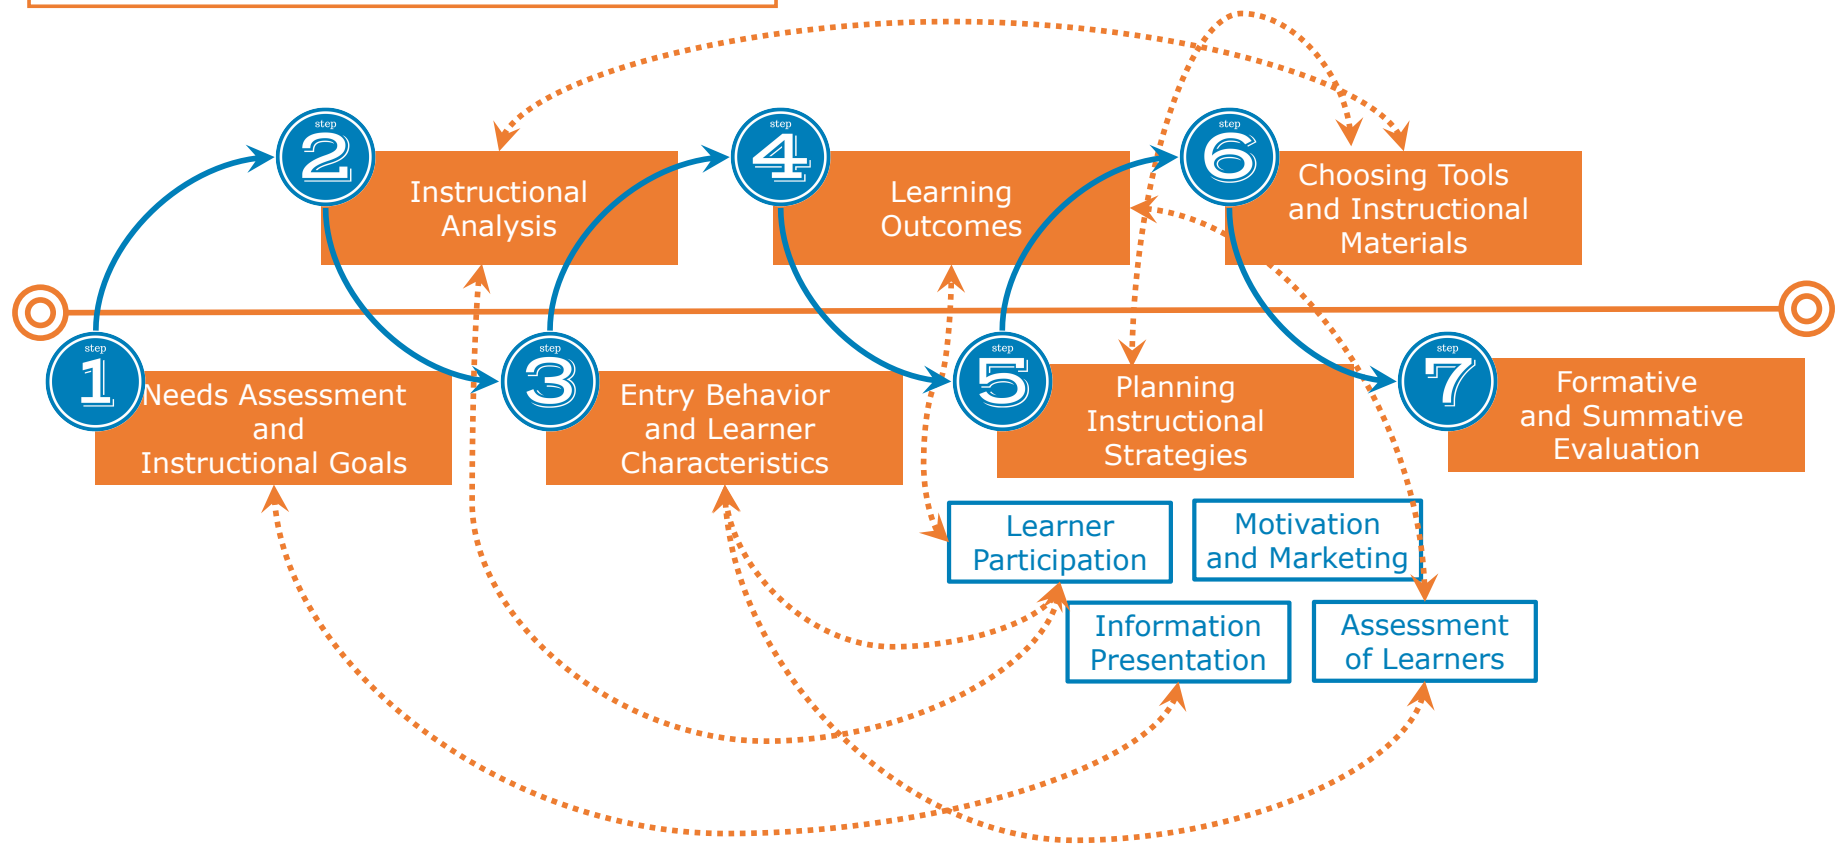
step 1 Needs Assessment and Instructional Goals

step 2 Instructional Analysis

step 3 Entry Behavior and Learner Characteristics

step 4 Learning Outcomes

step 5 Planning Instructional Strategies

step 6 Choosing Tools and Instructional Materials

step 7 Formative and Summative Evaluation

Learner Participation

Motivation and Marketing

Information Presentation

Assessment of Learners